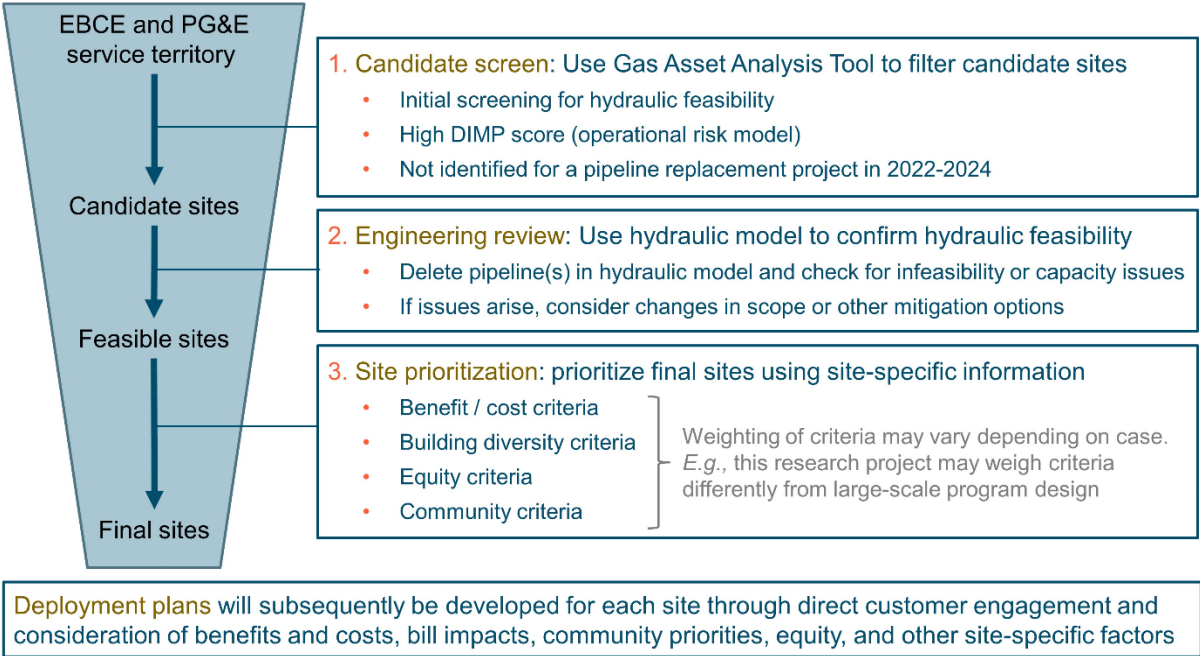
EBCE and PG&E service territory

Candidate sites

Feasible sites

Final sites

1. Candidate screen: Use Gas Asset Analysis Tool to filter candidate sites
• Initial screening for hydraulic feasibility
• High DIMP score (operational risk model)
• Not identified for a pipeline replacement project in 2022-2024

2. Engineering review: Use hydraulic model to confirm hydraulic feasibility
• Delete pipeline(s) in hydraulic model and check for infeasibility or capacity issues
• If issues arise, consider changes in scope or other mitigation options

3. Site prioritization: prioritize final sites using site-specific information
• Benefit / cost criteria
• Building diversity criteria
• Equity criteria
• Community criteria

Weighting of criteria may vary depending on case. E.g., this research project may weigh criteria differently from large-scale program design

Deployment plans will subsequently be developed for each site through direct customer engagement and consideration of benefits and costs, bill impacts, community priorities, equity, and other site-specific factors